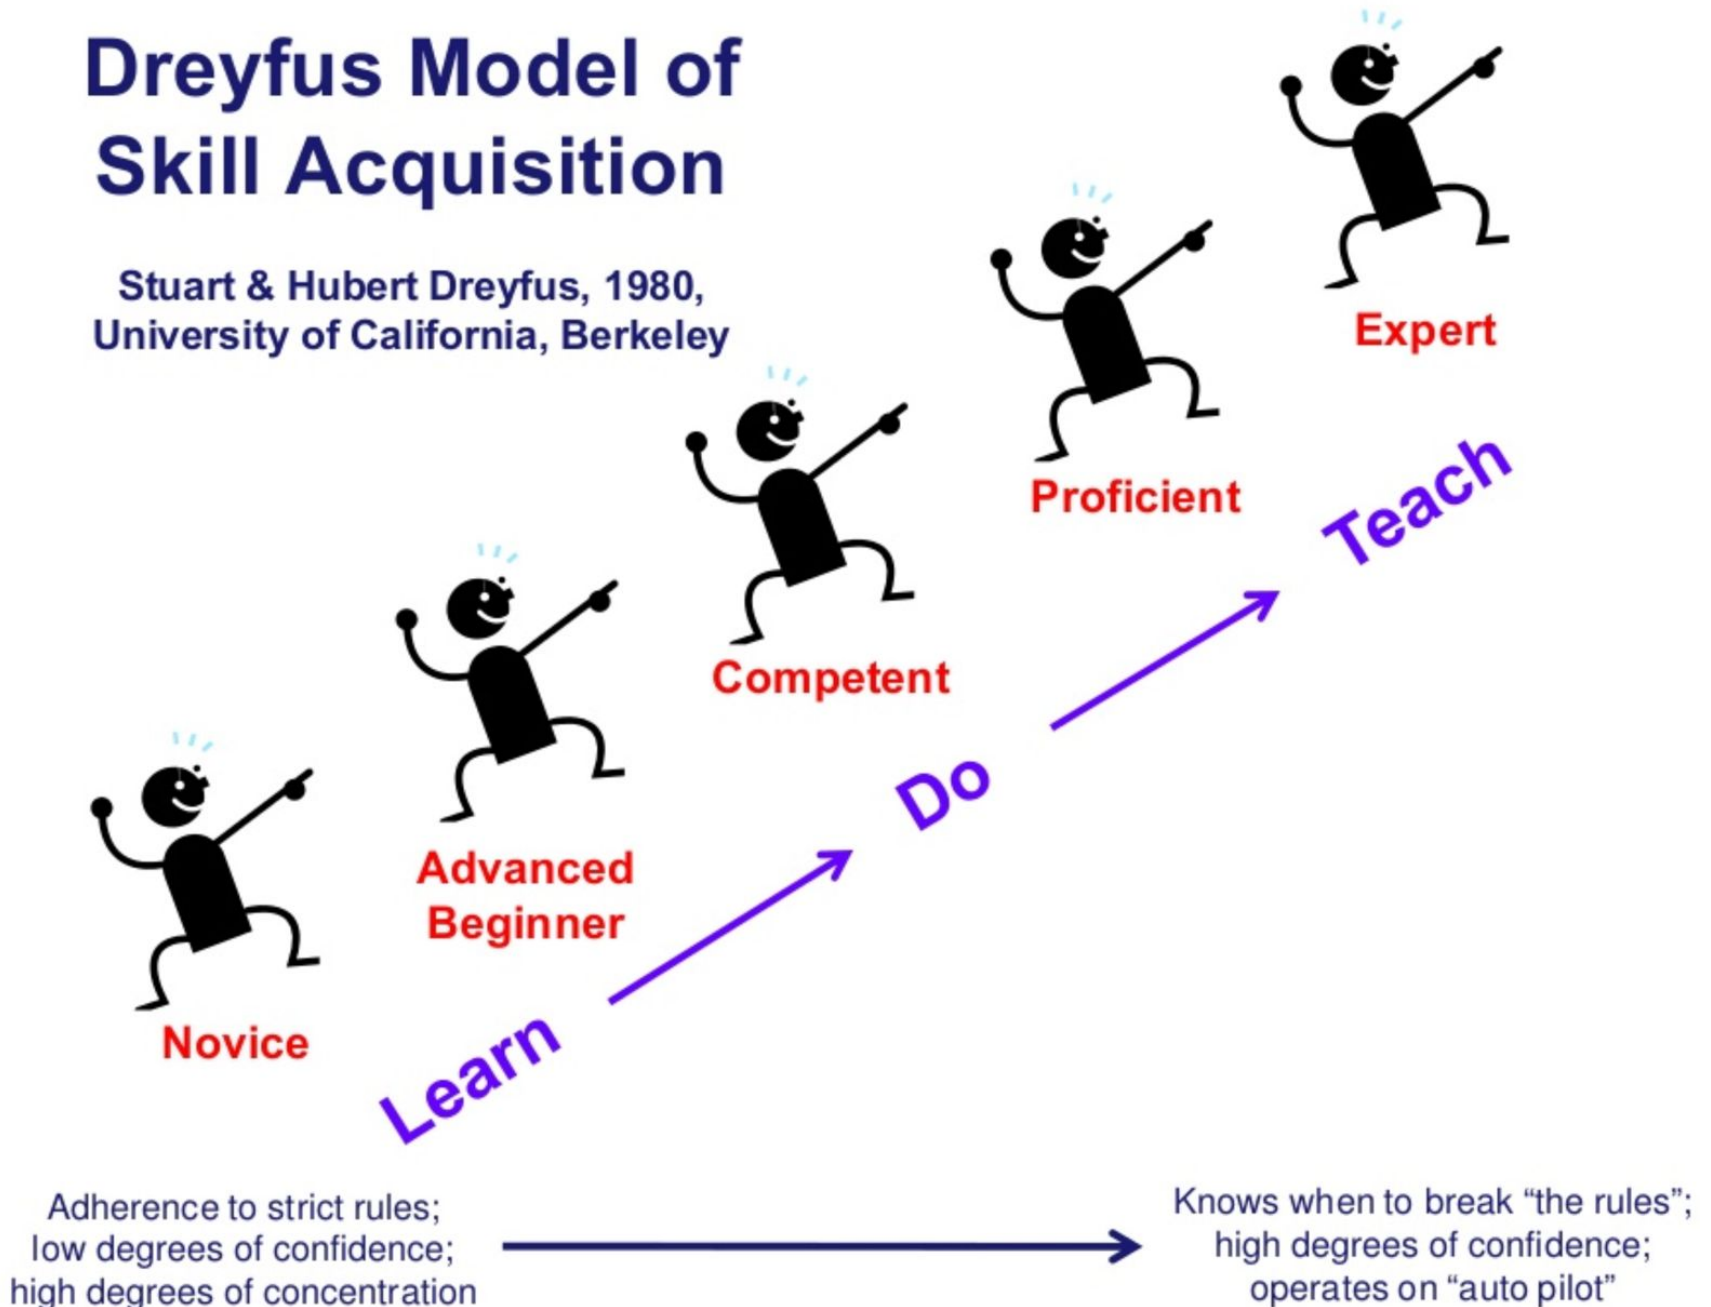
Dreyfus Model of Skill Acquisition

Stuart & Hubert Dreyfus, 1980, University of California, Berkeley

Expert

Proficient

Competent

Advanced Beginner

Novice

Learn

Do

Teach

Adherence to strict rules; low degrees of confidence; high degrees of concentration

Knows when to break "the rules"; high degrees of confidence; operates on "auto pilot"